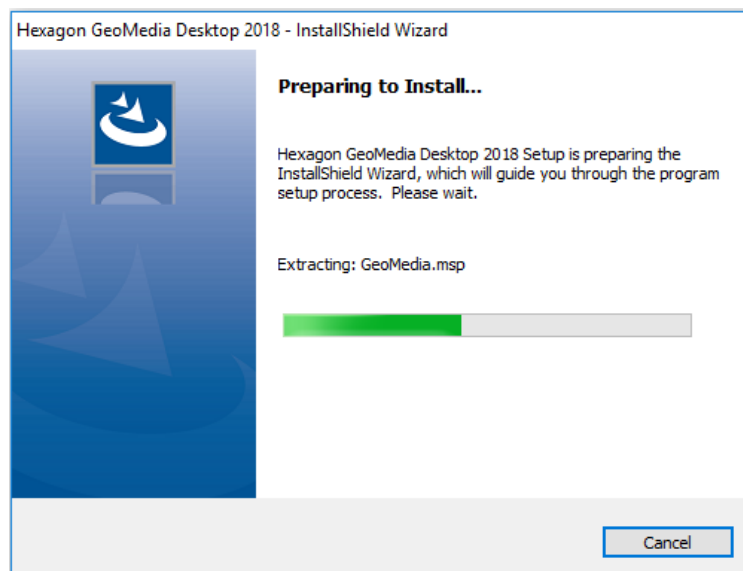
Hexagon GeoMedia Desktop 2018 - InstallShield Wizard

Preparing to Install...

Hexagon GeoMedia Desktop 2018 Setup is preparing the InstallShield Wizard, which will guide you through the program setup process. Please wait.

Extracting: GeoMedia.msp

Cancel